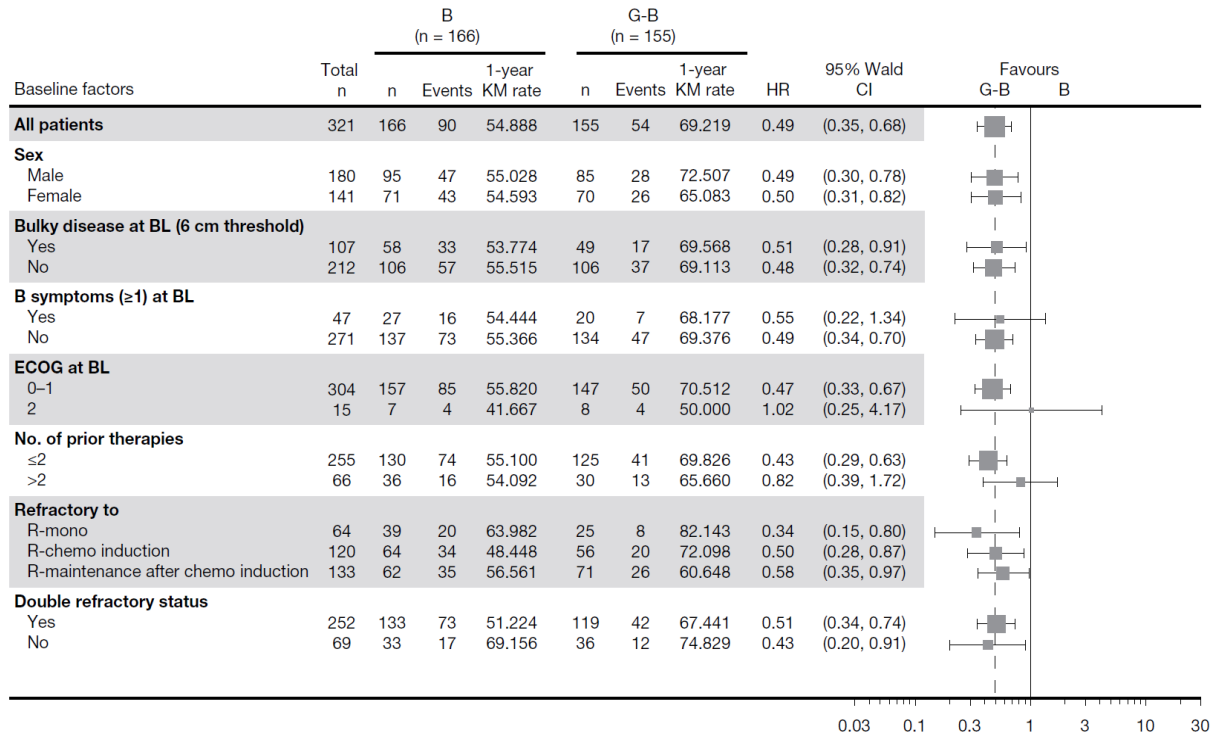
| Baseline factors | Total n | B (n = 166) n | B Events | B 1-year KM rate | G-B (n = 155) n | G-B Events | G-B 1-year KM rate | HR | 95% Wald CI |
|---|---|---|---|---|---|---|---|---|---|
| **All patients** | 321 | 166 | 90 | 54.888 | 155 | 54 | 69.219 | 0.49 | (0.35, 0.68) |
| **Sex** | | | | | | | | | |
| Male | 180 | 95 | 47 | 55.028 | 85 | 28 | 72.507 | 0.49 | (0.30, 0.78) |
| Female | 141 | 71 | 43 | 54.593 | 70 | 26 | 65.083 | 0.50 | (0.31, 0.82) |
| **Bulky disease at BL (6 cm threshold)** | | | | | | | | | |
| Yes | 107 | 58 | 33 | 53.774 | 49 | 17 | 69.568 | 0.51 | (0.28, 0.91) |
| No | 212 | 106 | 57 | 55.515 | 106 | 37 | 69.113 | 0.48 | (0.32, 0.74) |
| **B symptoms (≥1) at BL** | | | | | | | | | |
| Yes | 47 | 27 | 16 | 54.444 | 20 | 7 | 68.177 | 0.55 | (0.22, 1.34) |
| No | 271 | 137 | 73 | 55.366 | 134 | 47 | 69.376 | 0.49 | (0.34, 0.70) |
| **ECOG at BL** | | | | | | | | | |
| 0–1 | 304 | 157 | 85 | 55.820 | 147 | 50 | 70.512 | 0.47 | (0.33, 0.67) |
| 2 | 15 | 7 | 4 | 41.667 | 8 | 4 | 50.000 | 1.02 | (0.25, 4.17) |
| **No. of prior therapies** | | | | | | | | | |
| ≤2 | 255 | 130 | 74 | 55.100 | 125 | 41 | 69.826 | 0.43 | (0.29, 0.63) |
| >2 | 66 | 36 | 16 | 54.092 | 30 | 13 | 65.660 | 0.82 | (0.39, 1.72) |
| **Refractory to** | | | | | | | | | |
| R-mono | 64 | 39 | 20 | 63.982 | 25 | 8 | 82.143 | 0.34 | (0.15, 0.80) |
| R-chemo induction | 120 | 64 | 34 | 48.448 | 56 | 20 | 72.098 | 0.50 | (0.28, 0.87) |
| R-maintenance after chemo induction | 133 | 62 | 35 | 56.561 | 71 | 26 | 60.648 | 0.58 | (0.35, 0.97) |
| **Double refractory status** | | | | | | | | | |
| Yes | 252 | 133 | 73 | 51.224 | 119 | 42 | 67.441 | 0.51 | (0.34, 0.74) |
| No | 69 | 33 | 17 | 69.156 | 36 | 12 | 74.829 | 0.43 | (0.20, 0.91) |

Favours
G-B B

0.03 0.1 0.3 1 3 10 30